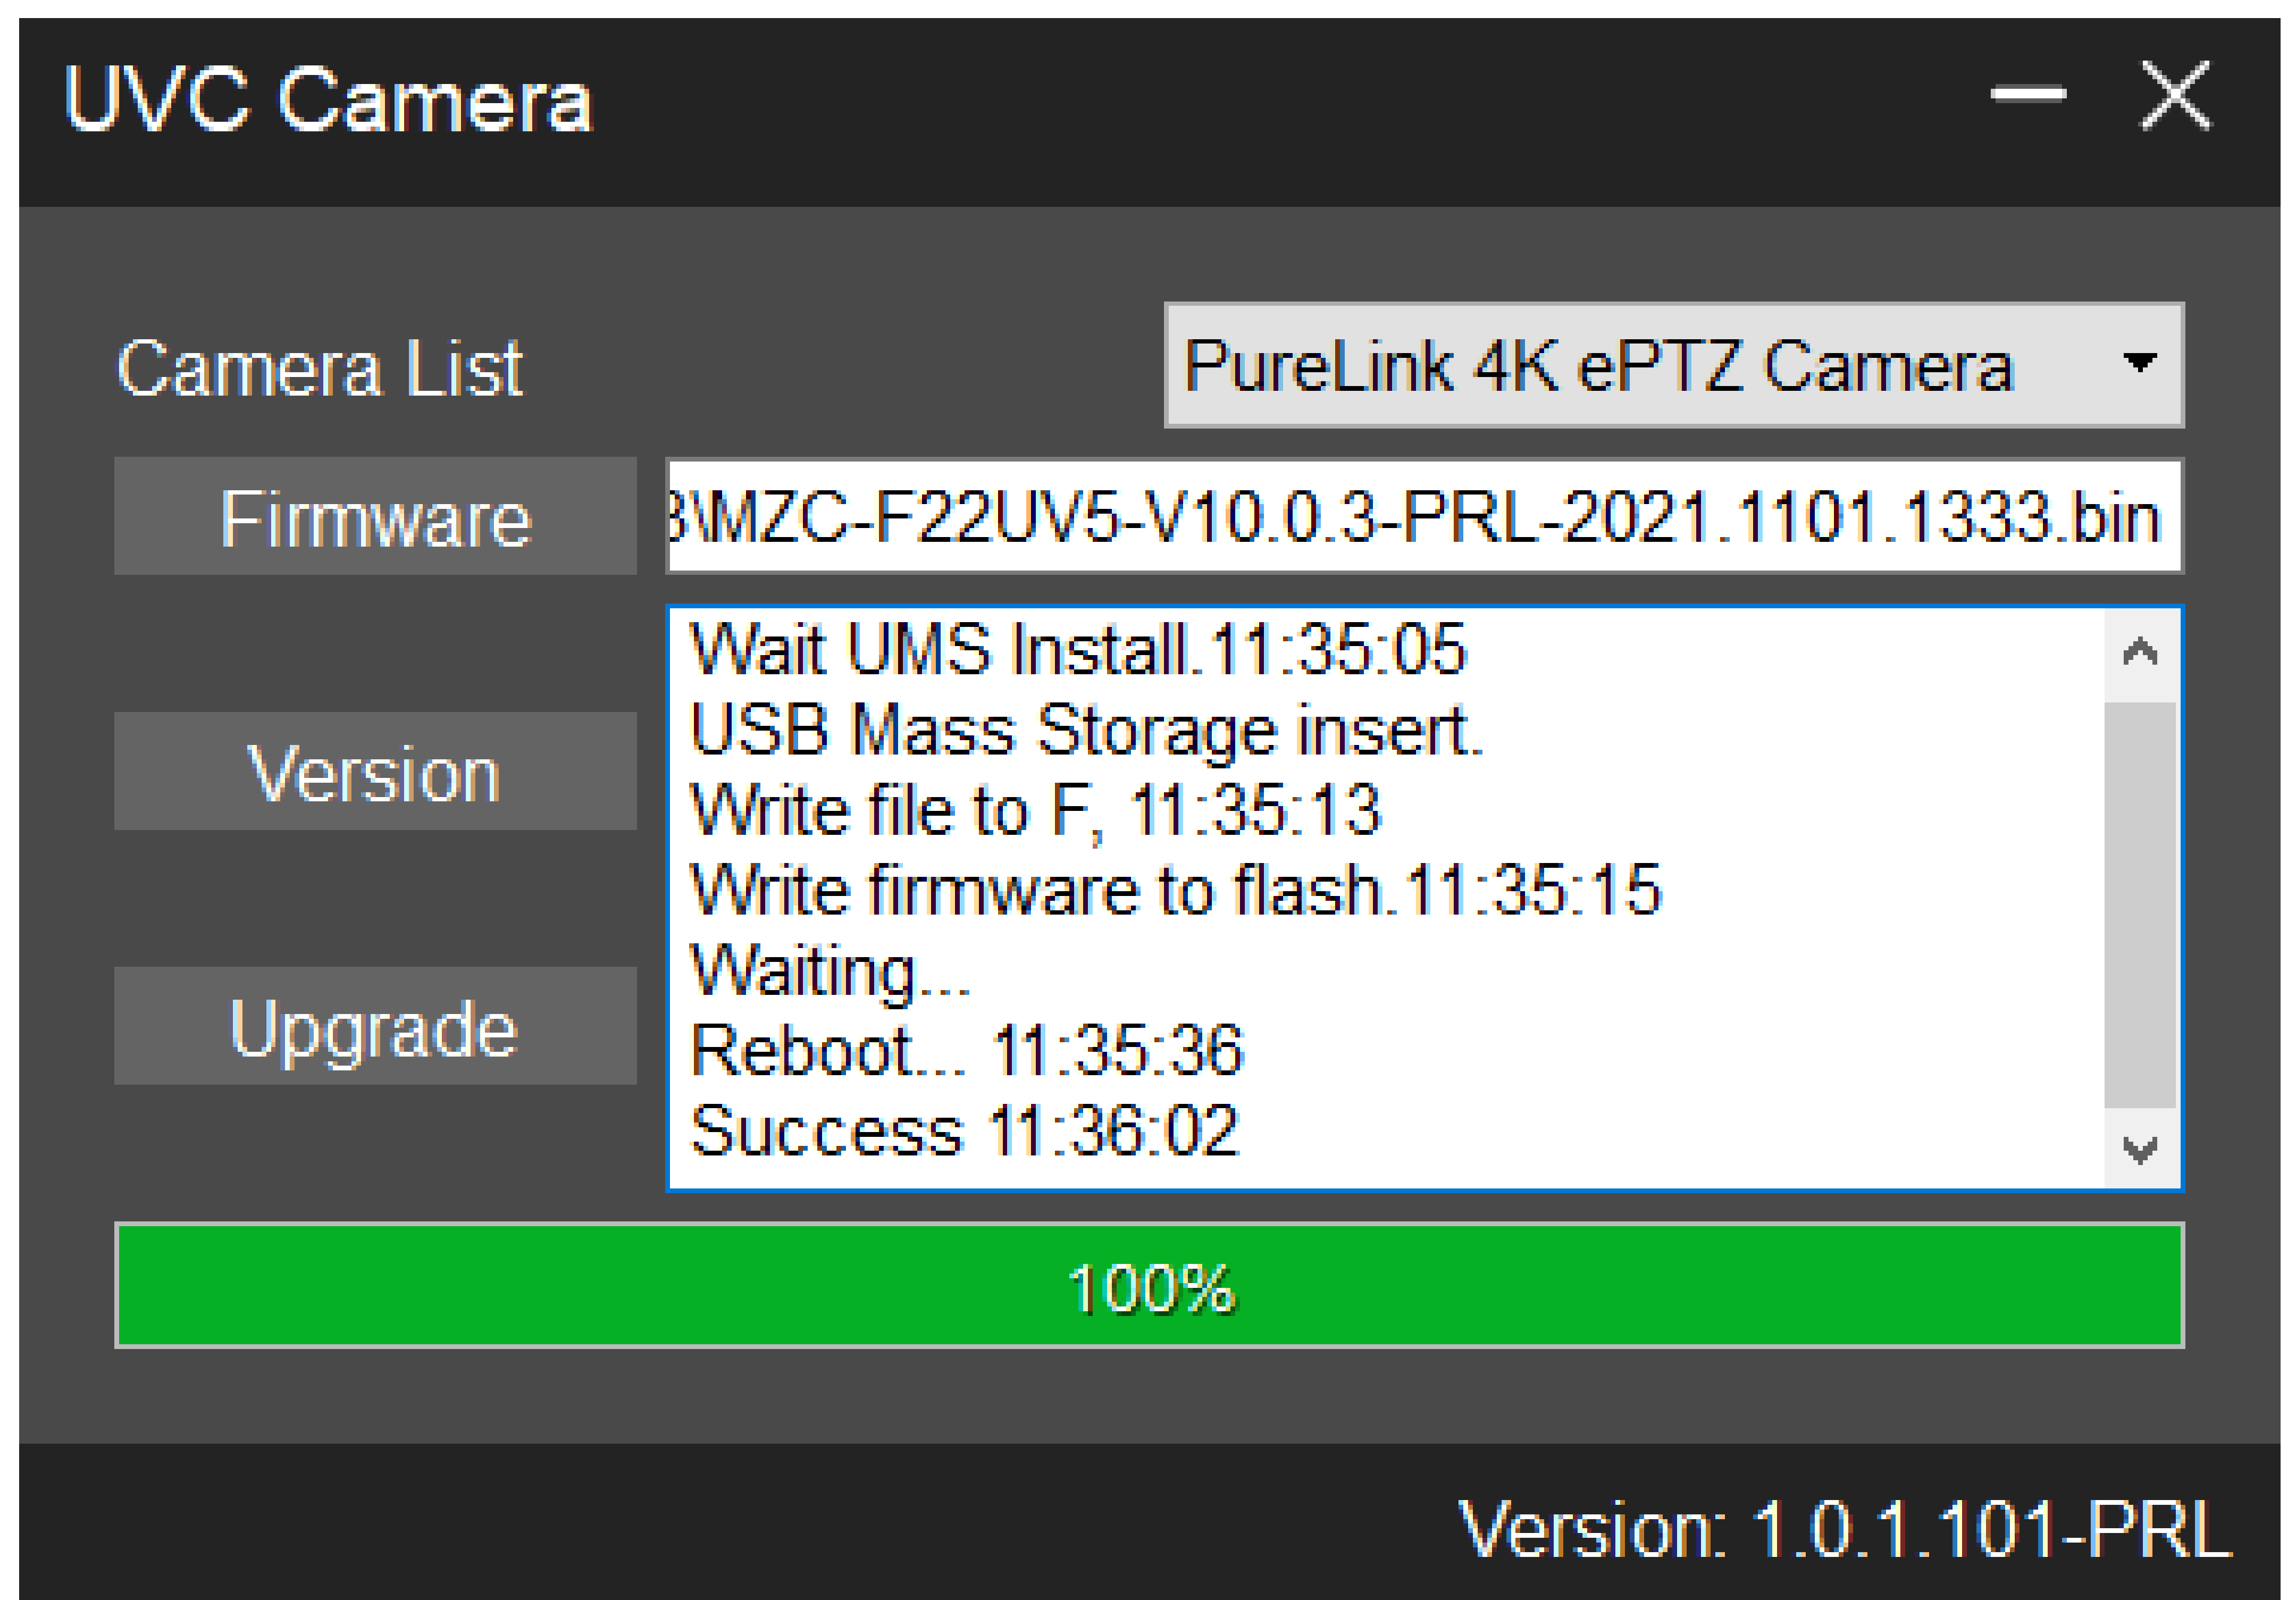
UVC Camera

Camera List

PureLink 4K ePTZ Camera

Firmware

3\MZC-F22UV5-V10.0.3-PRL-2021.1101.1333.bin

Version

Upgrade

Wait UMS Install.11:35:05
USB Mass Storage insert.
Write file to F, 11:35:13
Write firmware to flash.11:35:15
Waiting...
Reboot... 11:35:36
Success 11:36:02

100%

Version: 1.0.1.101-PRL